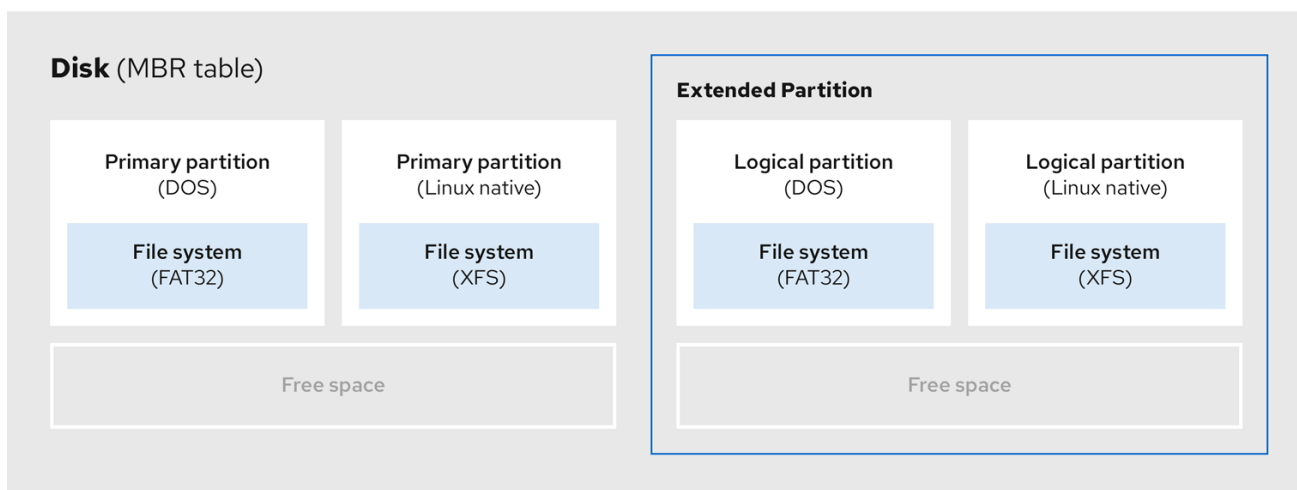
Disk (MBR table)

Primary partition
(DOS)

File system
(FAT32)

Primary partition
(Linux native)

File system
(XFS)

Free space

Extended Partition

Logical partition
(DOS)

File system
(FAT32)

Logical partition
(Linux native)

File system
(XFS)

Free space